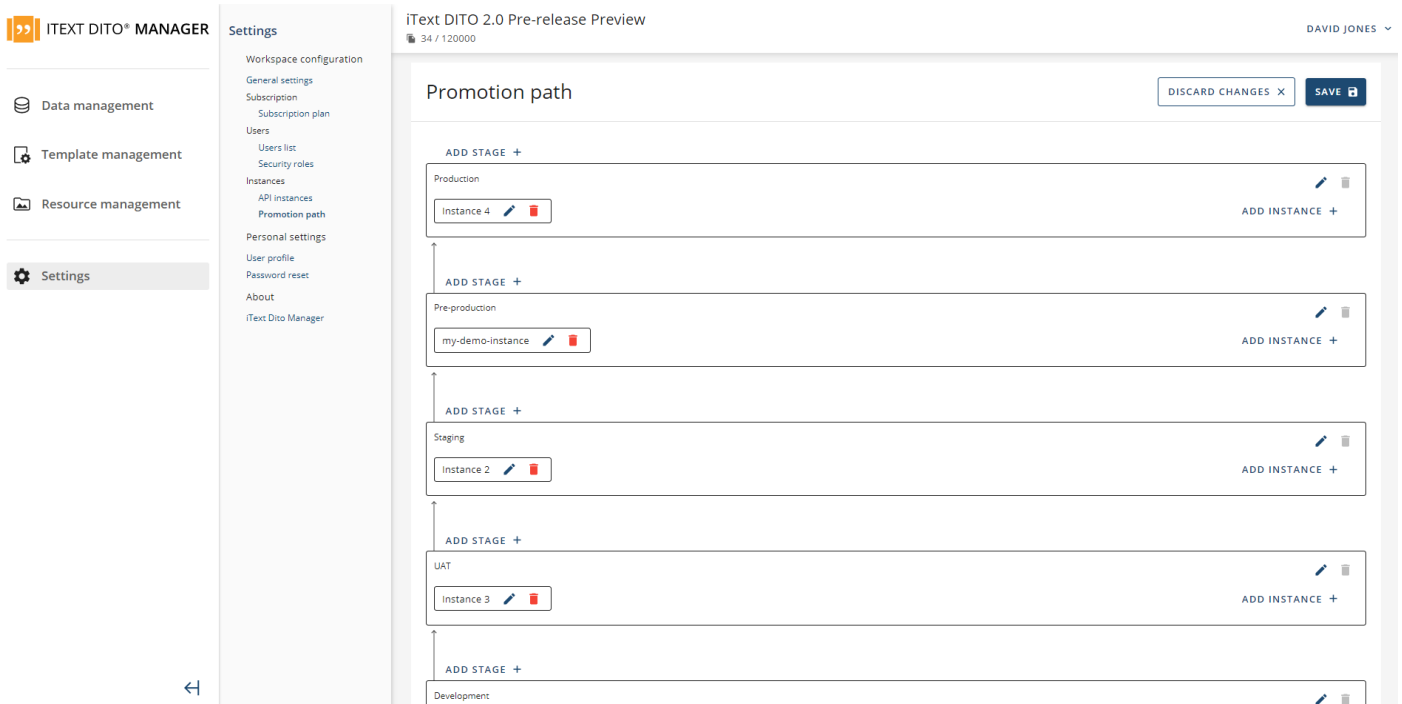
ITEXT DITO® MANAGER

Data management

Template management

Resource management

Settings

Settings

Workspace configuration
General settings
Subscription
Subscription plan
Users
Users list
Security roles
Instances
API instances
Promotion path
Personal settings
User profile
Password reset
About
iText Dito Manager

iText DITO 2.0 Pre-release Preview
34 / 120000

DAVID JONES

Promotion path

DISCARD CHANGES ×
SAVE

ADD STAGE +
Production
Instance 4
ADD INSTANCE +

ADD STAGE +
Pre-production
my-demo-instance
ADD INSTANCE +

ADD STAGE +
Staging
Instance 2
ADD INSTANCE +

ADD STAGE +
UAT
Instance 3
ADD INSTANCE +

ADD STAGE +
Development